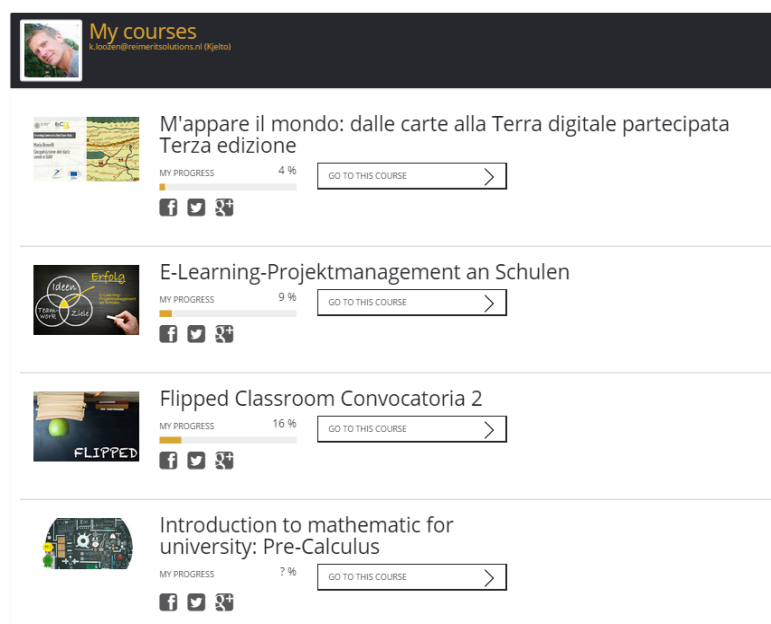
My courses
k.loozen@reimeritsolutions.nl (Kjelto)

M'appare il mondo: dalle carte alla Terra digitale partecipata Terza edizione
MY PROGRESS 4 %
GO TO THIS COURSE

Ideen Erfolg Team work Ziele
E-Learning-Projektmanagement an Schulen
MY PROGRESS 9 %
GO TO THIS COURSE

FLIPPED
Flipped Classroom Convocatoria 2
MY PROGRESS 16 %
GO TO THIS COURSE

Introduction to mathematic for university: Pre-Calculus
MY PROGRESS ? %
GO TO THIS COURSE